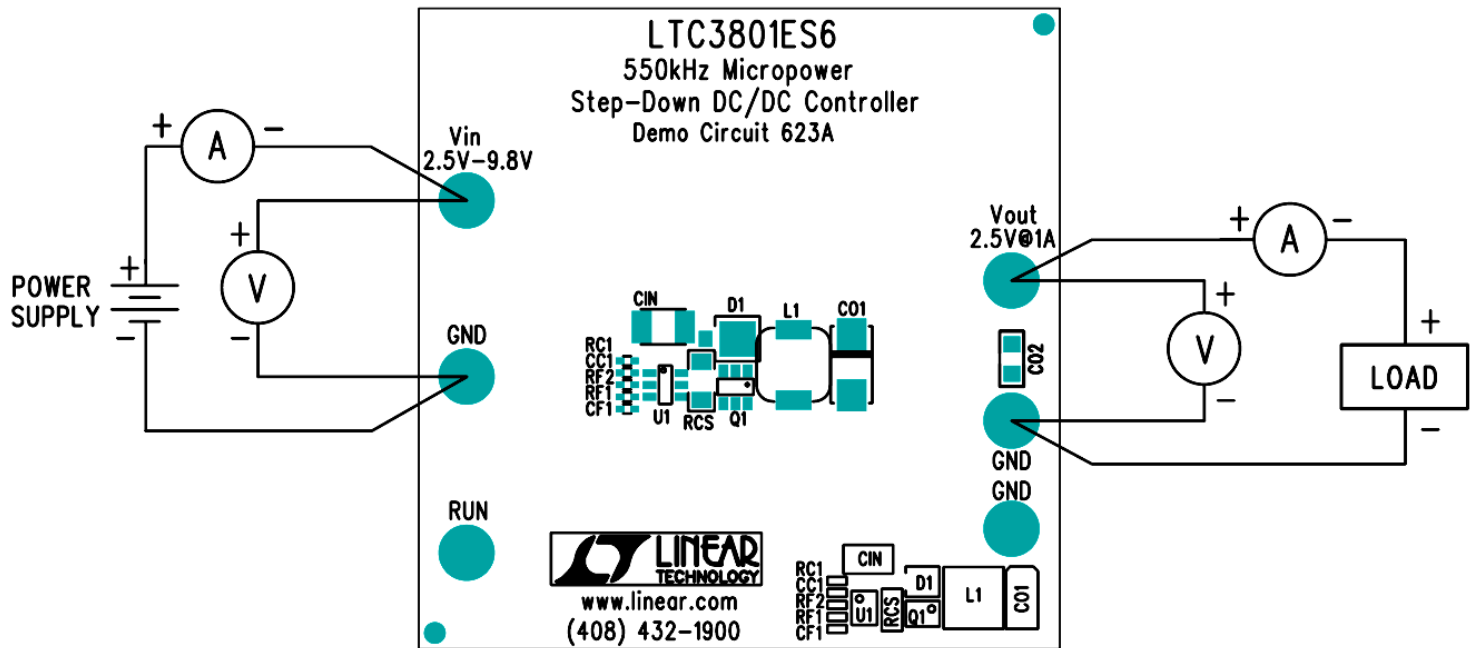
LTC3801ES6
550kHz Micropower
Step-Down DC/DC Controller
Demo Circuit 623A

+ A −
+ V −
+
POWER SUPPLY
−

Vin
2.5V-9.8V

GND

RUN

CIN
D1
L1
CO1
RC1
CC1
RF2
RF1
CF1
U1
RCS
Q1

CO2

Vout
2.5V@1A

GND
GND

+ A −
+ V −
+
LOAD
−

LINEAR TECHNOLOGY
www.linear.com
(408) 432-1900

RC1
CC1
RF2
RF1
CF1
CIN
D1
U1
RCS
Q1
L1
CO1